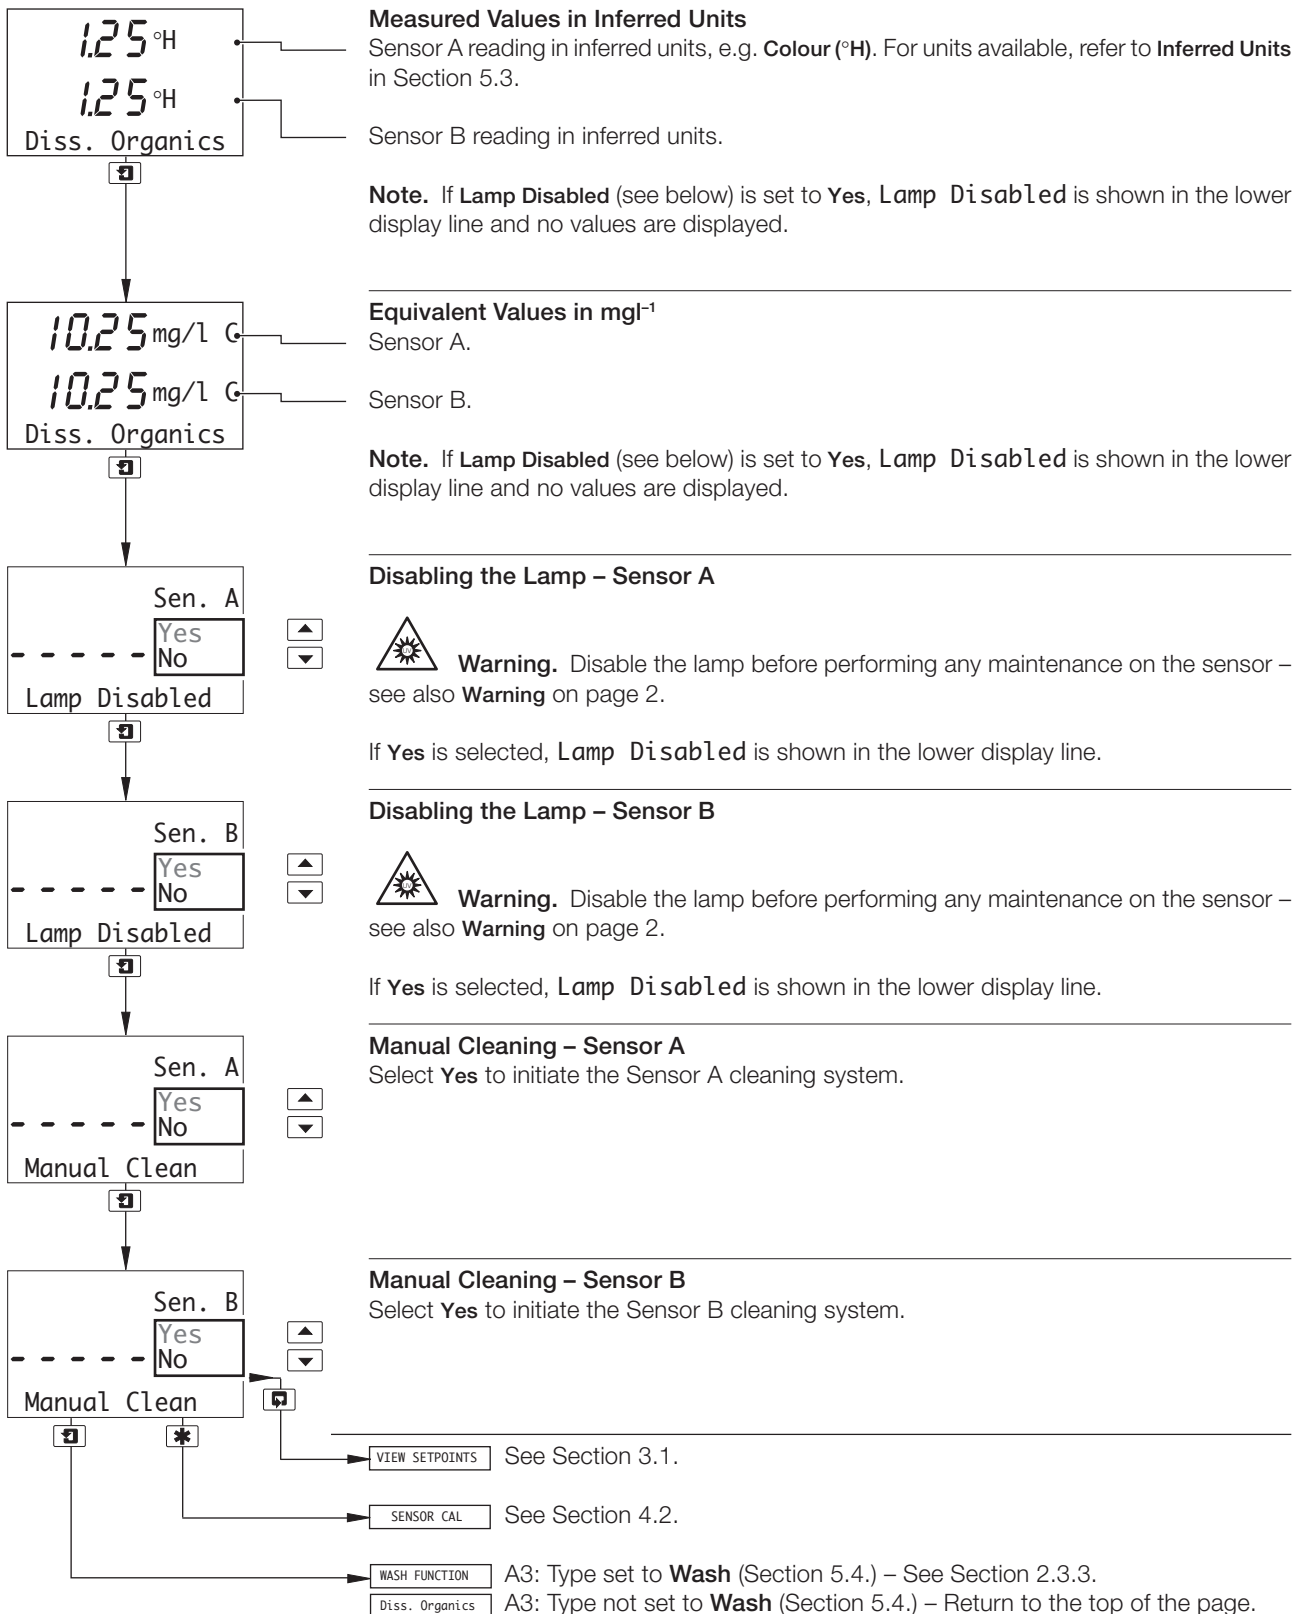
1.25 °H
1.25 °H
Diss. Organics

Measured Values in Inferred Units
Sensor A reading in inferred units, e.g. Colour (°H). For units available, refer to Inferred Units in Section 5.3.

Sensor B reading in inferred units.

Note. If Lamp Disabled (see below) is set to Yes, Lamp Disabled is shown in the lower display line and no values are displayed.

10.25 mg/l C
10.25 mg/l C
Diss. Organics

Equivalent Values in mgl$^{-1}$
Sensor A.

Sensor B.

Note. If Lamp Disabled (see below) is set to Yes, Lamp Disabled is shown in the lower display line and no values are displayed.

Sen. A
Yes
- - - - - No
Lamp Disabled

Disabling the Lamp – Sensor A

Warning. Disable the lamp before performing any maintenance on the sensor – see also Warning on page 2.

If Yes is selected, Lamp Disabled is shown in the lower display line.

Sen. B
Yes
- - - - - No
Lamp Disabled

Disabling the Lamp – Sensor B

Warning. Disable the lamp before performing any maintenance on the sensor – see also Warning on page 2.

If Yes is selected, Lamp Disabled is shown in the lower display line.

Sen. A
Yes
- - - - - No
Manual Clean

Manual Cleaning – Sensor A
Select Yes to initiate the Sensor A cleaning system.

Sen. B
Yes
- - - - - No
Manual Clean

Manual Cleaning – Sensor B
Select Yes to initiate the Sensor B cleaning system.

VIEW SETPOINTS See Section 3.1.

SENSOR CAL See Section 4.2.

WASH FUNCTION A3: Type set to Wash (Section 5.4.) – See Section 2.3.3.
Diss. Organics A3: Type not set to Wash (Section 5.4.) – Return to the top of the page.